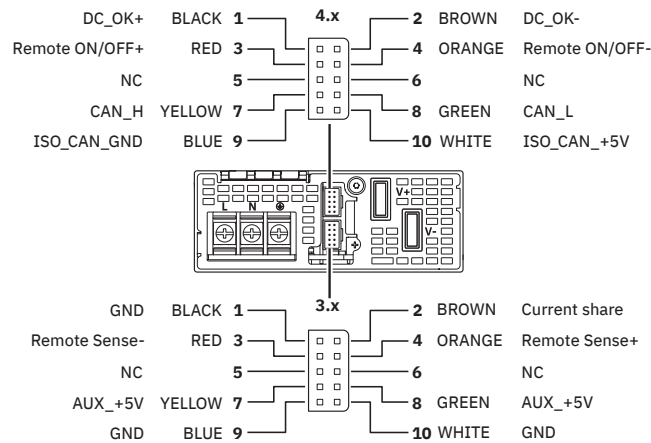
DC_OK+ BLACK 1
4.x
2 BROWN DC_OK-
Remote ON/OFF+ RED 3
4 ORANGE Remote ON/OFF-
NC 5
6 NC
CAN_H YELLOW 7
8 GREEN CAN_L
ISO_CAN_GND BLUE 9
10 WHITE ISO_CAN_+5V

L N V+ V- +

GND BLACK 1
3.x
2 BROWN Current share
Remote Sense- RED 3
4 ORANGE Remote Sense+
NC 5
6 NC
AUX_+5V YELLOW 7
8 GREEN AUX_+5V
GND BLUE 9
10 WHITE GND